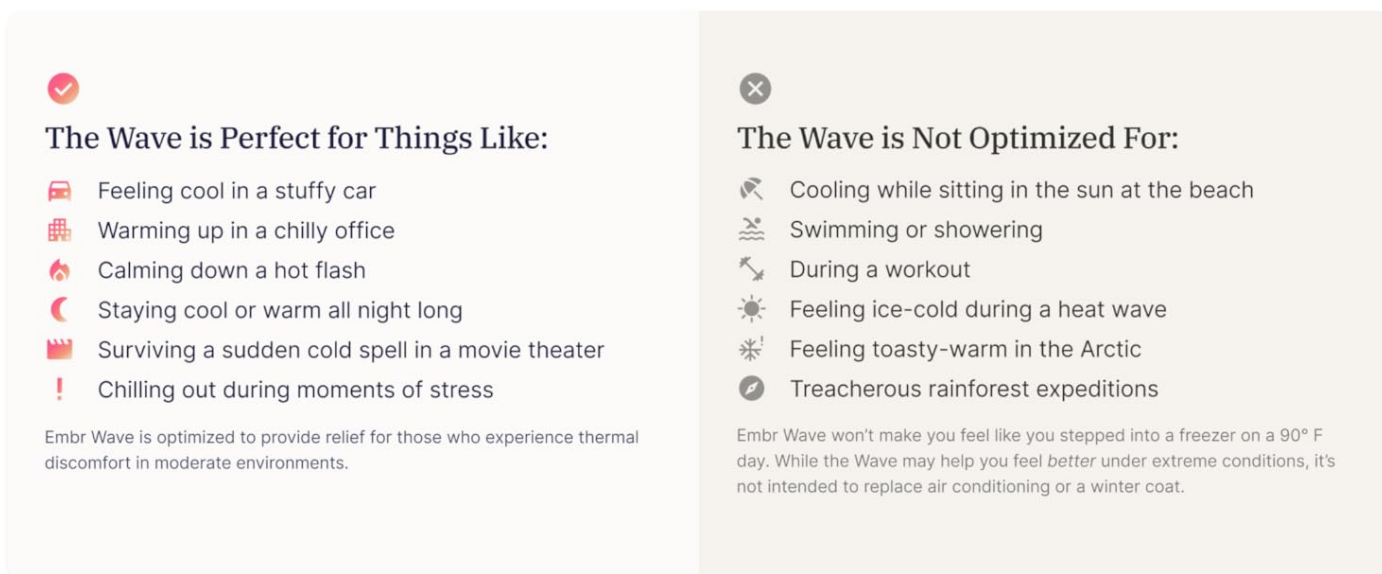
The Wave is Perfect for Things Like:

Feeling cool in a stuffy car
Warming up in a chilly office
Calming down a hot flash
Staying cool or warm all night long
Surviving a sudden cold spell in a movie theater
Chilling out during moments of stress

Embr Wave is optimized to provide relief for those who experience thermal discomfort in moderate environments.

The Wave is Not Optimized For:

Cooling while sitting in the sun at the beach
Swimming or showering
During a workout
Feeling ice-cold during a heat wave
Feeling toasty-warm in the Arctic
Treacherous rainforest expeditions

Embr Wave won't make you feel like you stepped into a freezer on a 90° F day. While the Wave may help you feel better under extreme conditions, it's not intended to replace air conditioning or a winter coat.